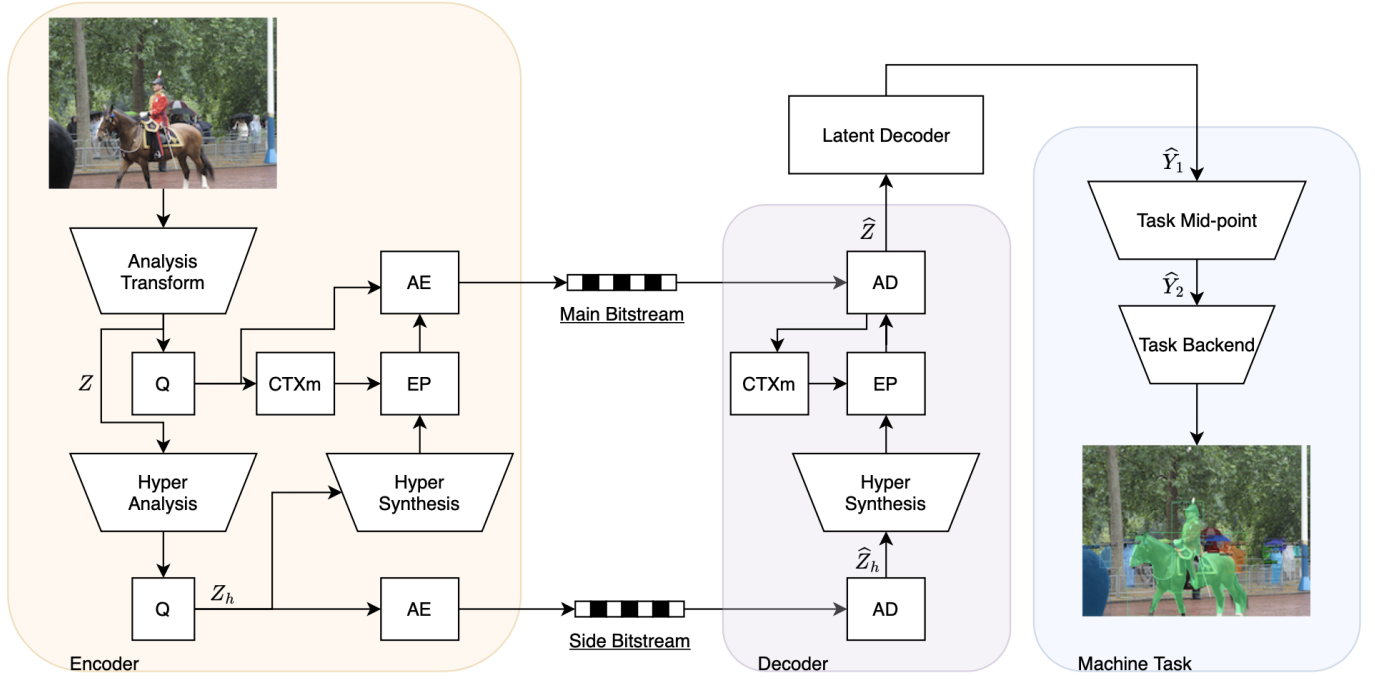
Analysis Transform

$Z$

Q

Hyper Analysis

Q

$Z_h$

AE

CTXm

EP

Hyper Synthesis

AE

Encoder

Main Bitstream

Side Bitstream

Latent Decoder

$\widehat{Z}$

AD

CTXm

EP

Hyper Synthesis

$\widehat{Z}_h$

AD

Decoder

$\widehat{Y}_1$

Task Mid-point

$\widehat{Y}_2$

Task Backend

Machine Task